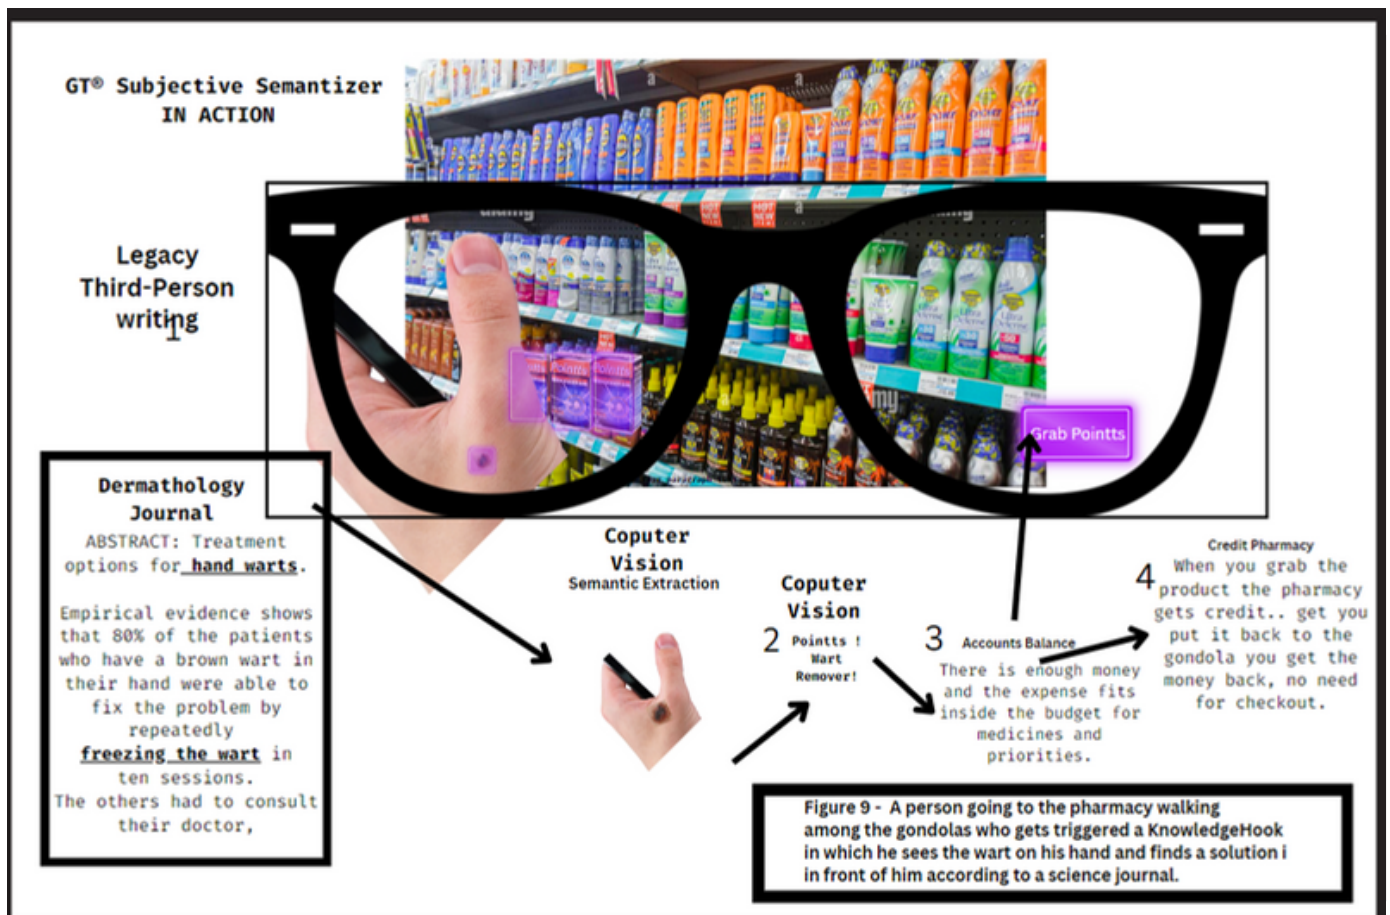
GT® Subjective Semantizer
IN ACTION

Legacy Third-Person writing

Grab Pointts

Dermathology Journal

ABSTRACT: Treatment options for hand warts.

Empirical evidence shows that 80% of the patients who have a brown wart in their hand were able to fix the problem by repeatedly freezing the wart in ten sessions.
The others had to consult their doctor,

Coputer Vision
Semantic Extraction

Coputer Vision
2 Pointts ! Wart Remover!

3 Accounts Balance
There is enough money and the expense fits inside the budget for medicines and priorities.

Credit Pharmacy
4 When you grab the product the pharmacy gets credit.. get you put it back to the gondola you get the money back, no need for checkout.

Figure 9 - A person going to the pharmacy walking among the gondolas who gets triggered a KnowledgeHook in which he sees the wart on his hand and finds a solution i in front of him according to a science journal.